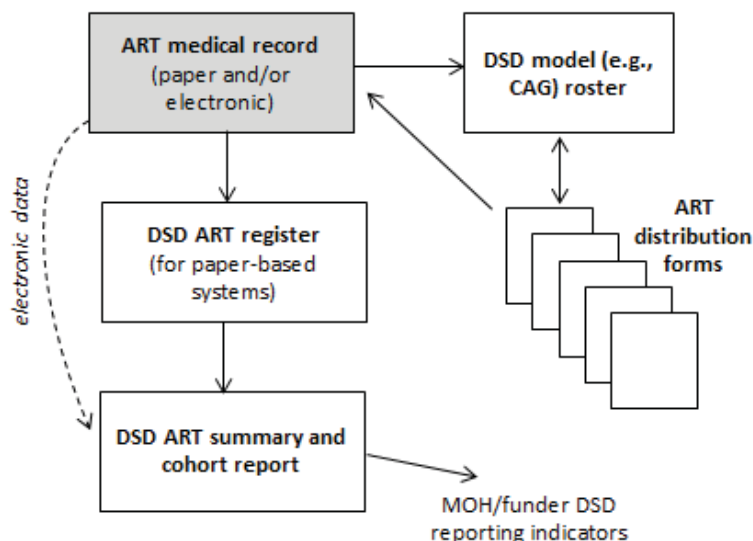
ART medical record (paper and/or electronic)

DSD model (e.g., CAG) roster

electronic data

DSD ART register (for paper-based systems)

ART distribution forms

DSD ART summary and cohort report

MOH/funder DSD reporting indicators